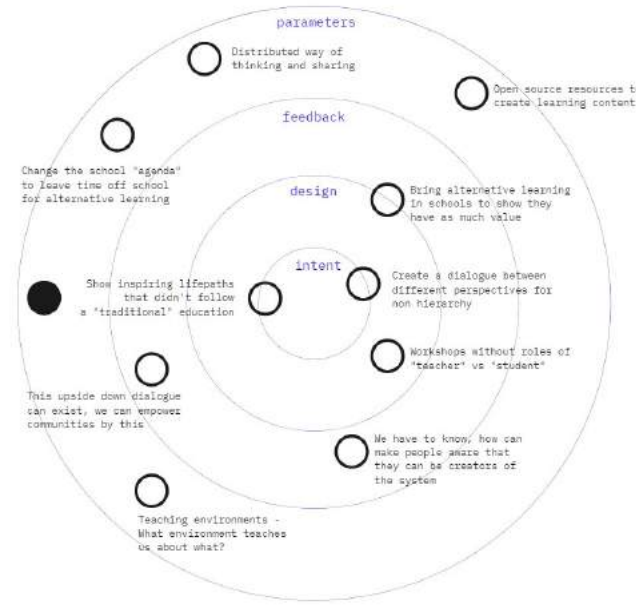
parameters

Distributed way of thinking and sharing

Open source resources t create learning content

feedback

Change the school "agenda" to leave time off school for alternative learning

design

Bring alternative learning in schools to show they have as much value

intent

Show inspiring lifepaths that didn't follow a "traditional" education

Create a dialogue between different perspectives for non hierarchy

Workshops without roles of "teacher" vs "student"

This upside down dialogue can exist, we can empower communities by this

We have to know, how can make people aware that they can be creators of the system

Teaching environments - What environment teaches us about what?